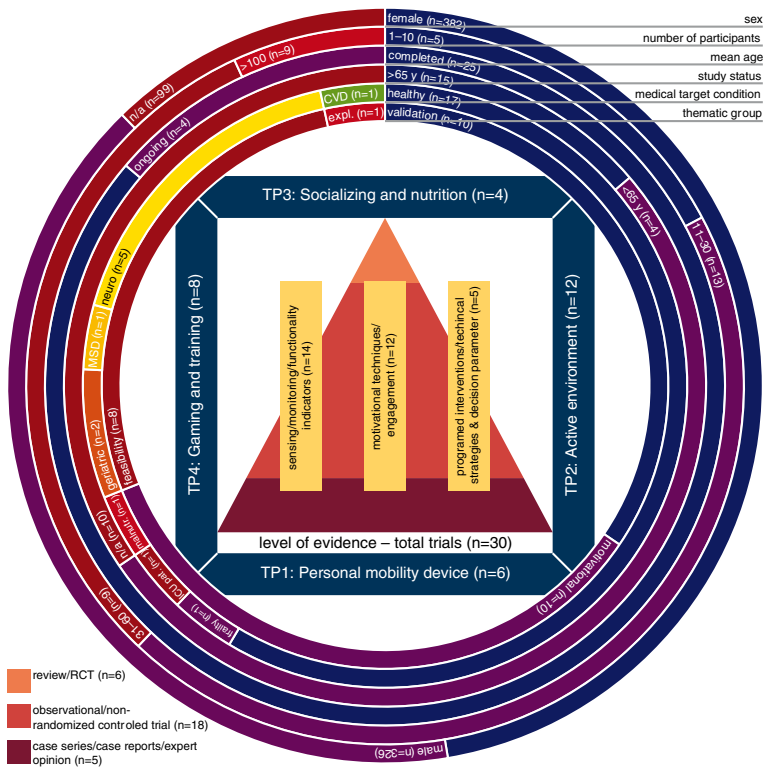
female (n=382)
sex
1–10 (n=5)
number of participants
>100 (n=9)
completed (n=25)
mean age
n/a (n=99)
>65 y (n=15)
study status
ongoing (n=4)
CVD (n=1)
healthy (n=17)
medical target condition
expl. (n=1)
validation (n=10)
thematic group

TP3: Socializing and nutrition (n=4)

TP4: Gaming and training (n=8)

TP2: Active environment (n=12)

neuro (n=5)
<65 y (n=4)
11–30 (n=13)
MSD (n=1)
geriatric (n=2)
feasibility (n=8)

sensing/monitoring/functionality indicators (n=14)

motivational techniques/ engagement (n=12)

programed interventions/techincal strategies & decision parameter (n=5)

level of evidence – total trials (n=30)

TP1: Personal mobility device (n=6)

n/a (n=10)
treatment (n=1)
ICU pat. (n=1)
frailty (n=1)
31–60 (n=9)
motivational (n=10)
male (n=326)

review/RCT (n=6)

observational/non-randomized controled trial (n=18)

case series/case reports/expert opinion (n=5)